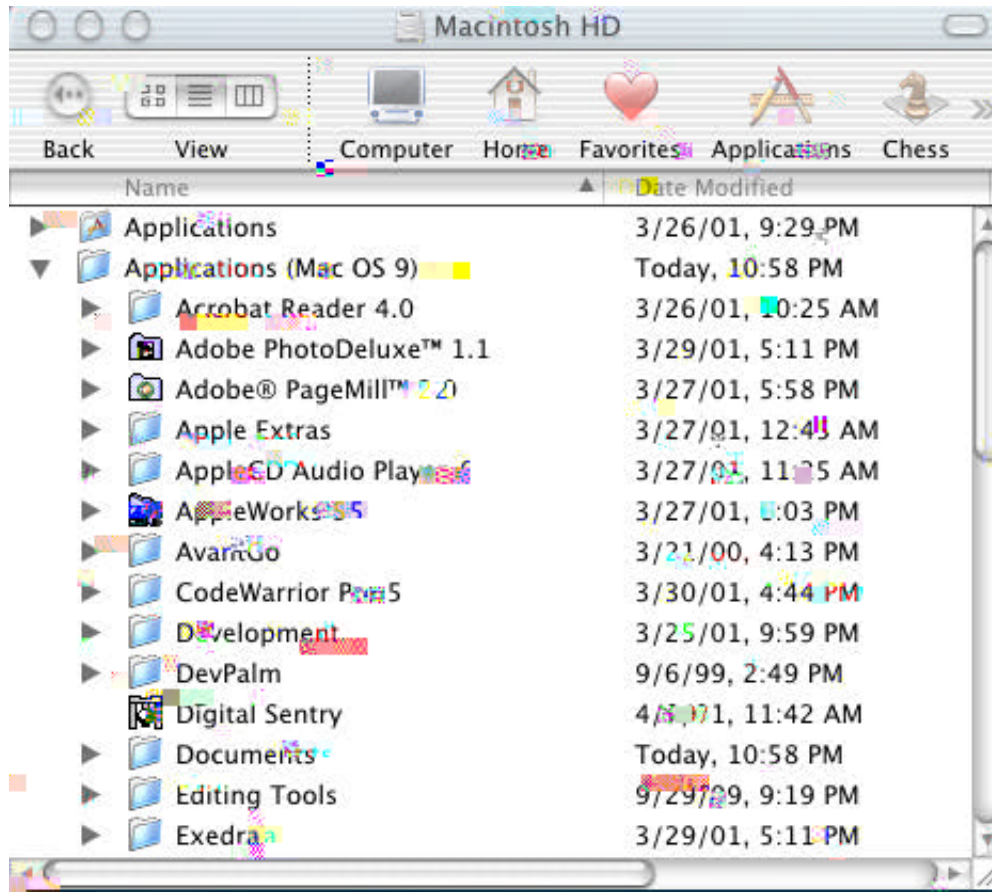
Macintosh HD

Back View Computer Home Favorites Applications Chess

| Name | Date Modified |
|---|---|
| Applications | 3/26/01, 9:29 PM |
| Applications (Mac OS 9) | Today, 10:58 PM |
| Acrobat Reader 4.0 | 3/26/01, 10:25 AM |
| Adobe PhotoDeluxe™ 1.1 | 3/29/01, 5:11 PM |
| Adobe® PageMill™ 2.0 | 3/27/01, 5:58 PM |
| Apple Extras | 3/27/01, 12:4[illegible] AM |
| AppleCD Audio Play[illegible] | 3/27/0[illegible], 11:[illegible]5 AM |
| A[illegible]eWorks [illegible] | 3/27/01, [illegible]:03 PM |
| AvantGo | 3/21/00, 4:13 PM |
| CodeWarrior P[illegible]5 | 3/30/01, 4:44 PM |
| D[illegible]velopment | 3/25/01, 9:59 PM |
| DevPalm | 9/6/99, 2:49 PM |
| Digital Sentry | 4/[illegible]/01, 11:42 AM |
| Documents | Today, 10:58 PM |
| Editing Tools | 9/29/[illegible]9, 9:19 PM |
| Exedra | 3/29/01, 5:11 PM |